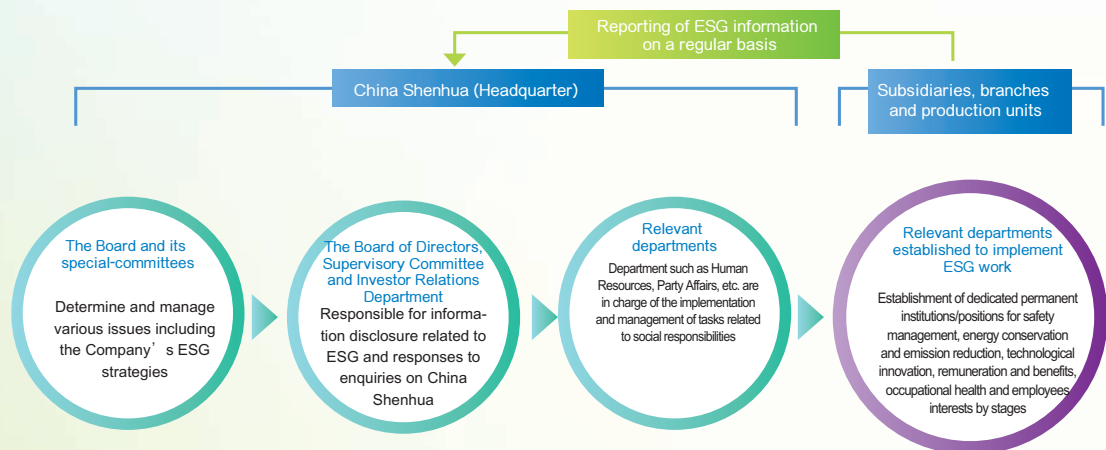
Reporting of ESG information on a regular basis

China Shenhua (Headquarter)

Subsidiaries, branches and production units

The Board and its special-committees

Determine and manage various issues including the Company’s ESG strategies

The Board of Directors, Supervisory Committee and Investor Relations Department

Responsible for information disclosure related to ESG and responses to enquiries on China Shenhua

Relevant departments

Department such as Human Resources, Party Affairs, etc. are in charge of the implementation and management of tasks related to social responsibilities

Relevant departments established to implement ESG work

Establishment of dedicated permanent institutions/positions for safety management, energy conservation and emission reduction, technological innovation, remuneration and benefits, occupational health and employees interests by stages